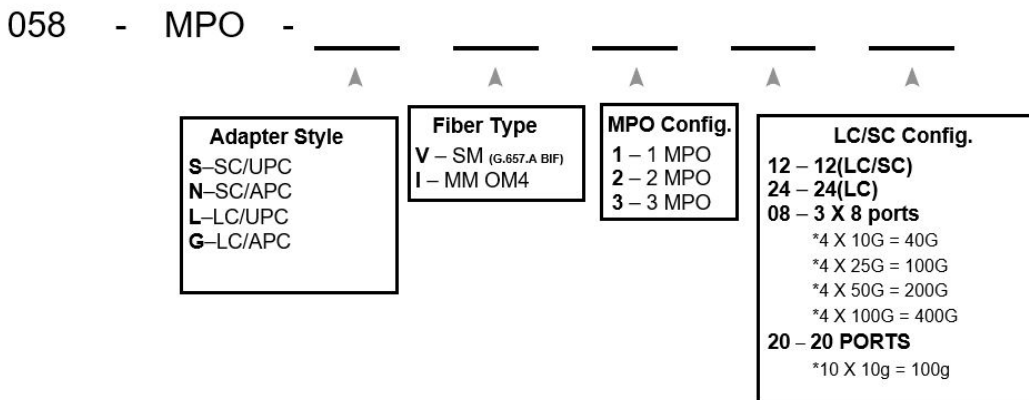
058 - MPO - ____ ____ ____ ____ ____

Adapter Style
S–SC/UPC
N–SC/APC
L–LC/UPC
G–LC/APC

Fiber Type
V – SM (G.657.A BIF)
I – MM OM4

MPO Config.
1 – 1 MPO
2 – 2 MPO
3 – 3 MPO

LC/SC Config.
12 – 12(LC/SC)
24 – 24(LC)
08 – 3 X 8 ports
*4 X 10G = 40G
*4 X 25G = 100G
*4 X 50G = 200G
*4 X 100G = 400G
20 – 20 PORTS
*10 X 10g = 100g